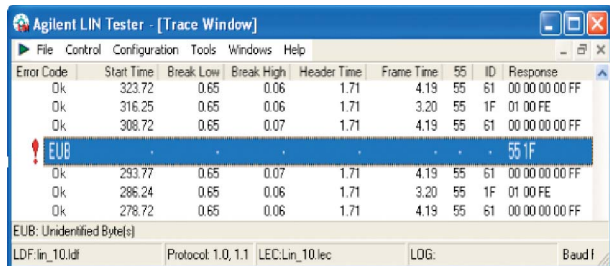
Agilent LIN Tester - [Trace Window]

File Control Configuration Tools Windows Help

| Error Code | Start Time | Break Low | Break High | Header Time | Frame Time | 55 | ID | Response |
|---|---|---|---|---|---|---|---|---|
| Ok | 323.72 | 0.65 | 0.06 | 1.71 | 4.19 | 55 | 61 | 00 00 00 00 FF |
| Ok | 316.25 | 0.65 | 0.06 | 1.71 | 3.20 | 55 | 1F | 01 00 FE |
| Ok | 308.72 | 0.65 | 0.07 | 1.71 | 4.19 | 55 | 61 | 00 00 00 00 FF |
| EUB | . | . | . | . | . | . | . | 55 1F |
| Ok | 293.77 | 0.65 | 0.07 | 1.71 | 4.19 | 55 | 61 | 00 00 00 00 FF |
| Ok | 286.24 | 0.65 | 0.06 | 1.71 | 3.20 | 55 | 1F | 01 00 FE |
| Ok | 278.72 | 0.65 | 0.06 | 1.71 | 4.19 | 55 | 61 | 00 00 00 00 FF |

EUB: Unidentified Byte(s)

LDF:lin_10.ldf | Protocol: 1.0, 1.1 | LEC:Lin_10.lec | LOG: | Baud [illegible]